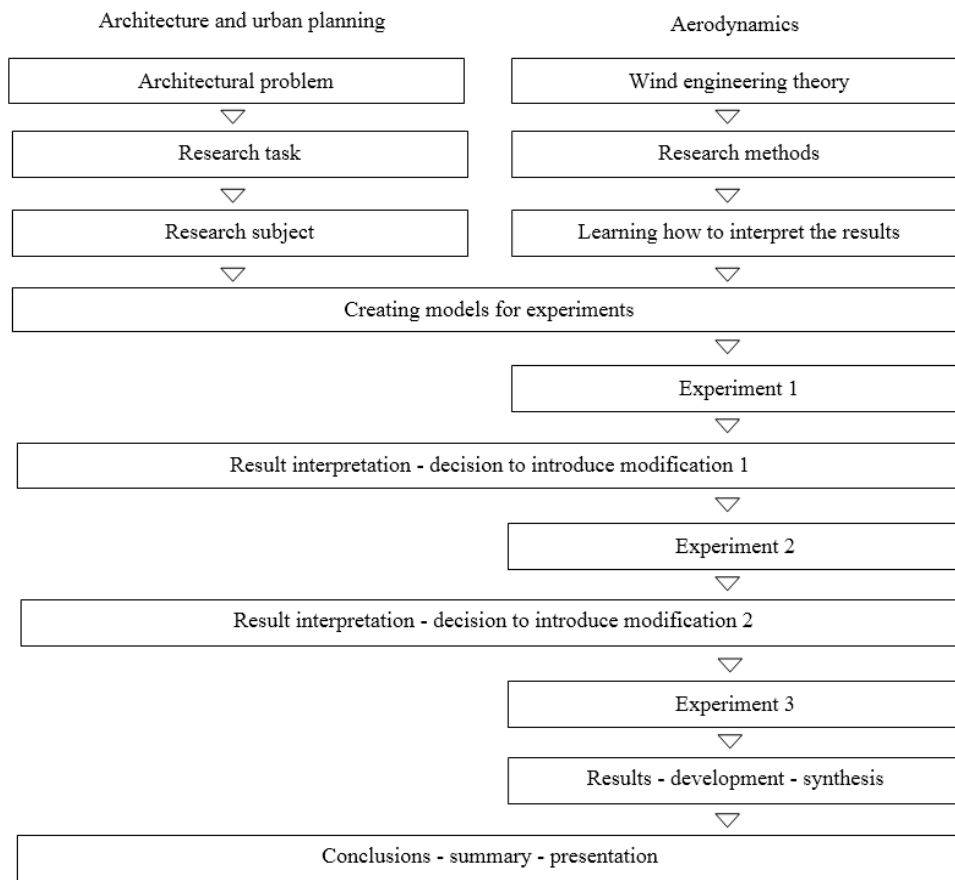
Architecture and urban planning

Architectural problem

Research task

Research subject

Aerodynamics

Wind engineering theory

Research methods

Learning how to interpret the results

Creating models for experiments

Experiment 1

Result interpretation - decision to introduce modification 1

Experiment 2

Result interpretation - decision to introduce modification 2

Experiment 3

Results - development - synthesis

Conclusions - summary - presentation